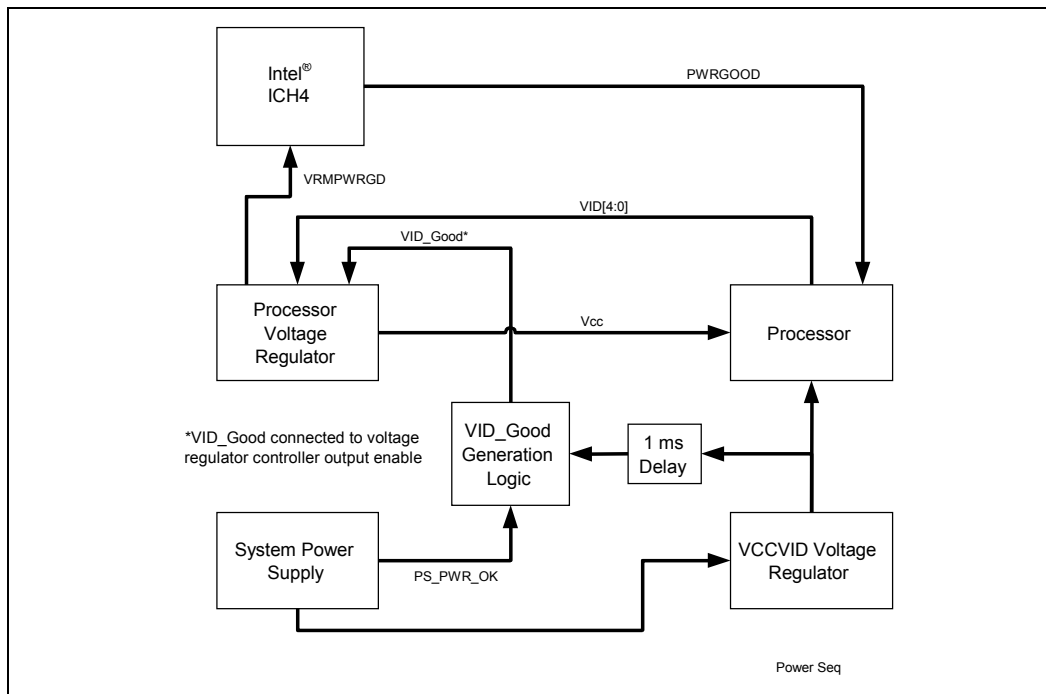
Intel® ICH4

PWRGOOD

VRMPWRGD

VID[4:0]

VID_Good*

Processor Voltage Regulator

Vcc

Processor

*VID_Good connected to voltage regulator controller output enable

VID_Good Generation Logic

1 ms Delay

System Power Supply

PS_PWR_OK

VCCVID Voltage Regulator

Power Seq